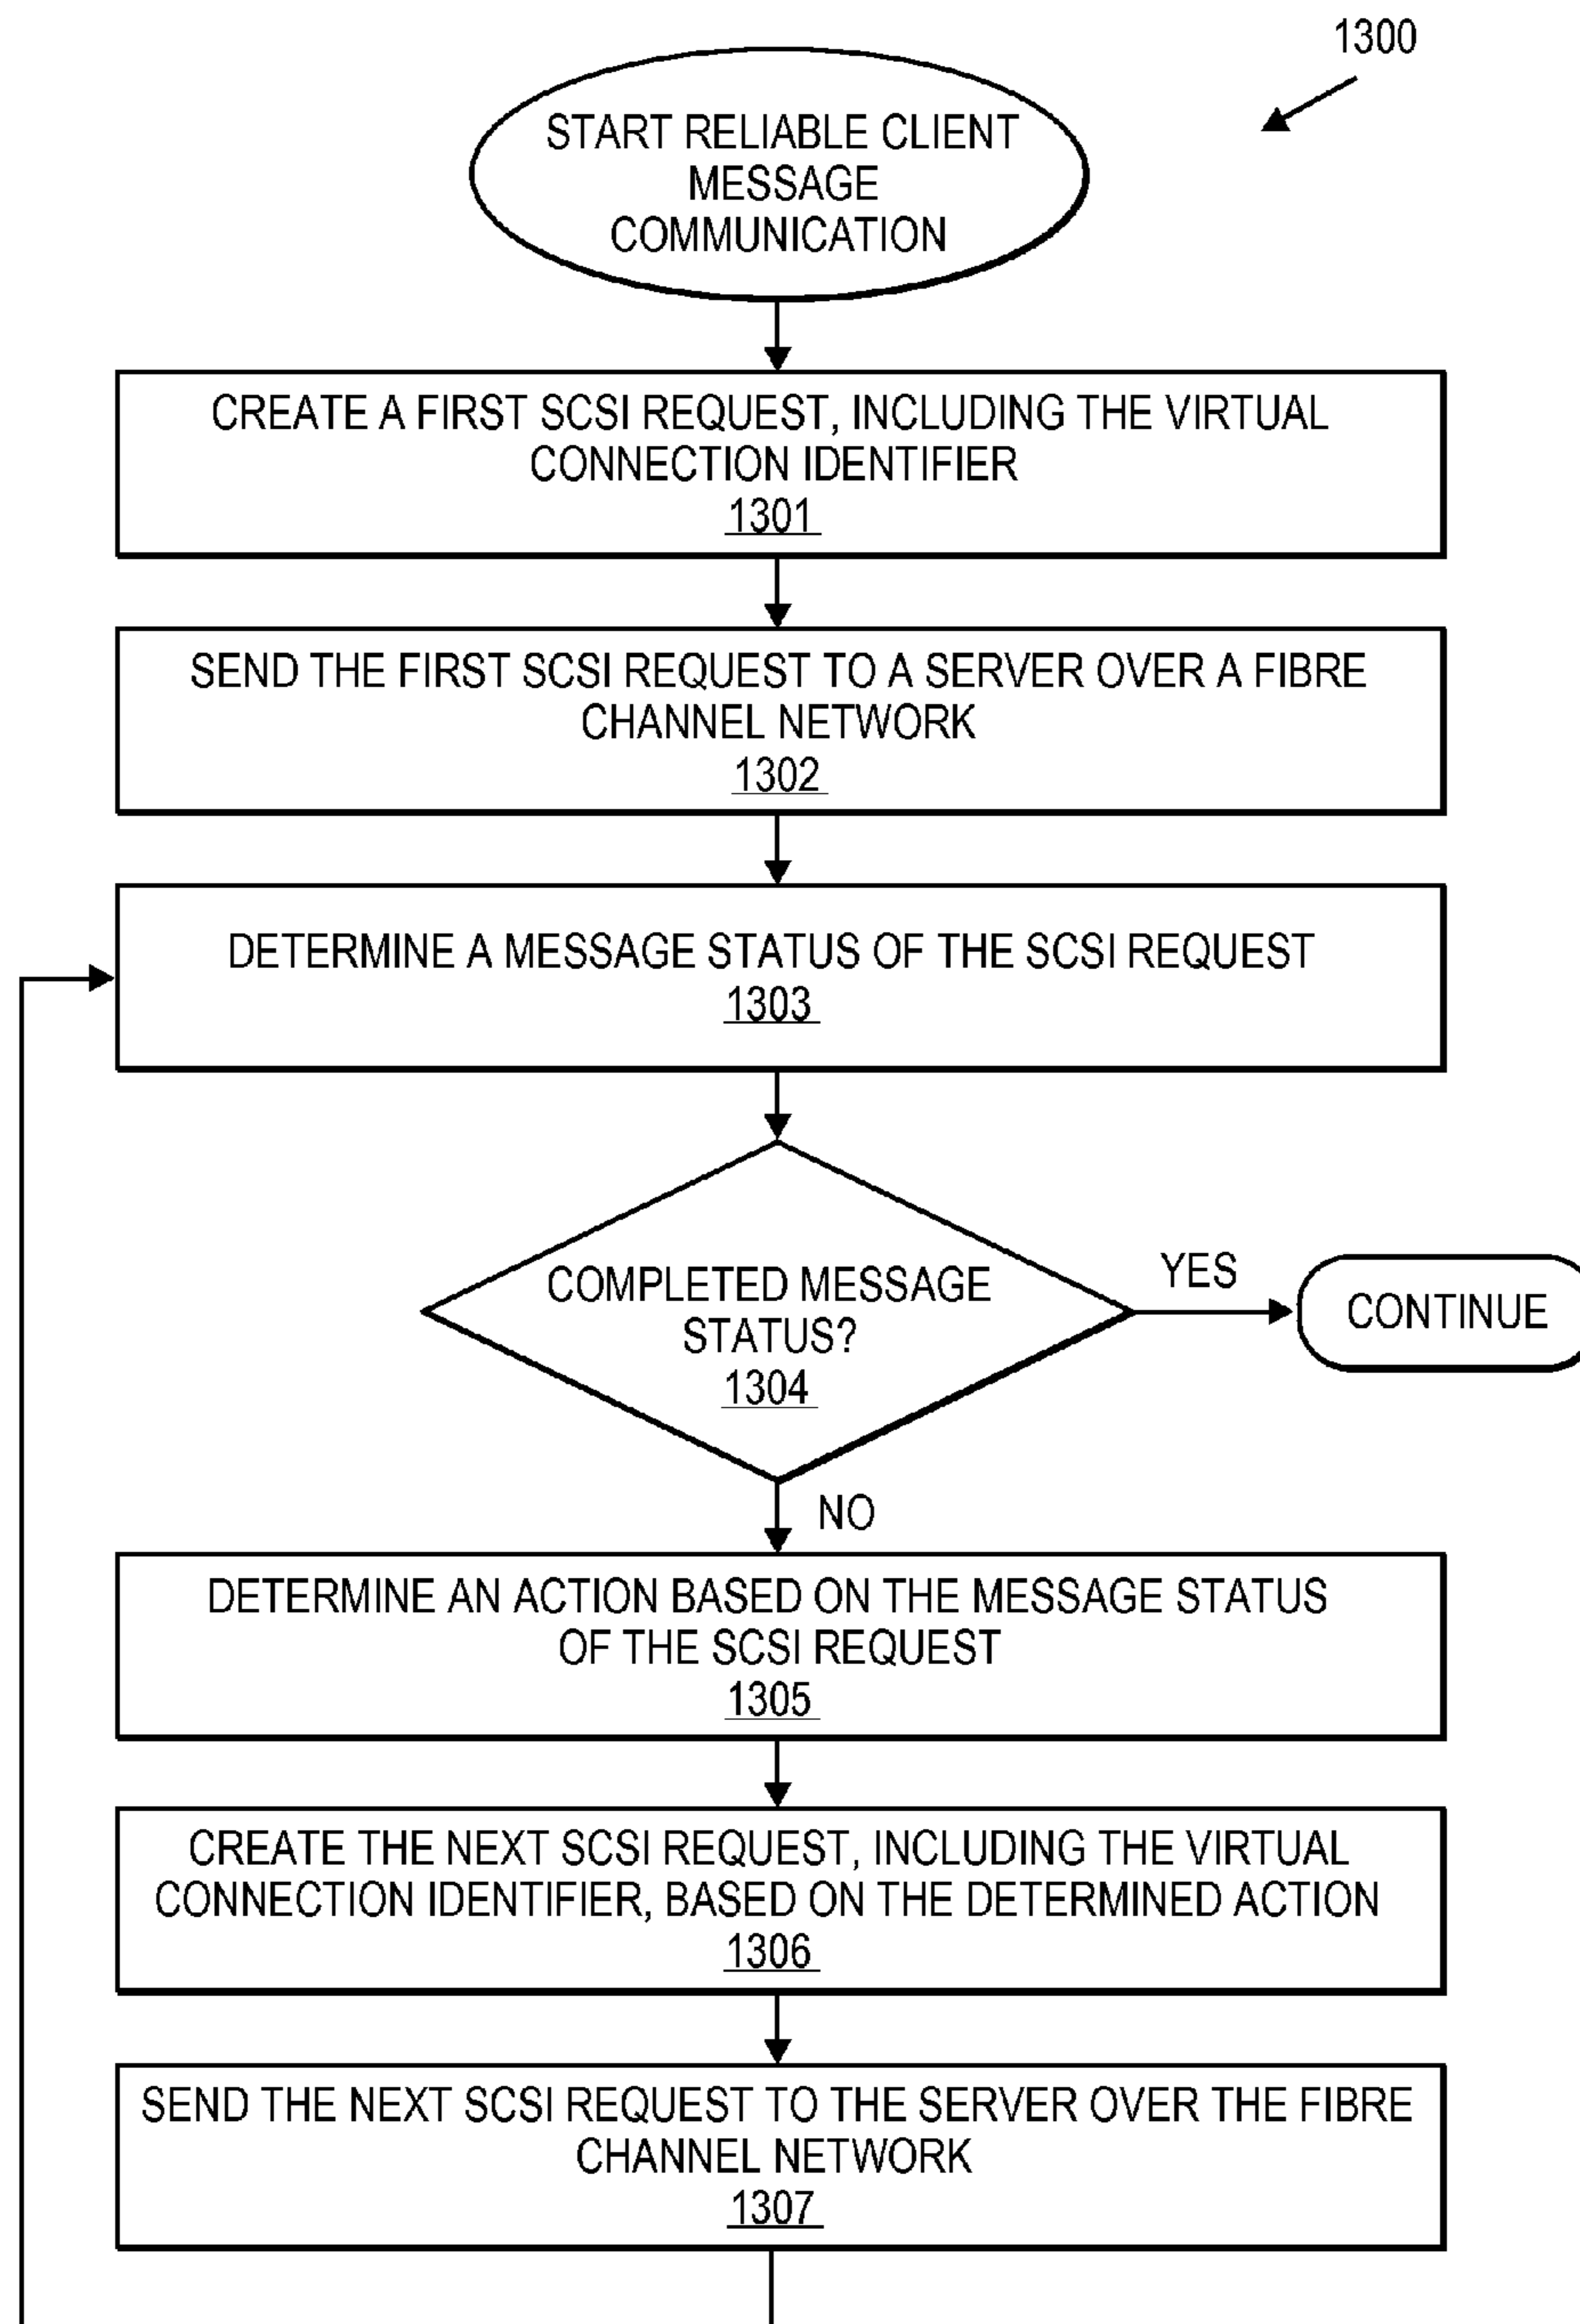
1300

START RELIABLE CLIENT MESSAGE COMMUNICATION

CREATE A FIRST SCSI REQUEST, INCLUDING THE VIRTUAL CONNECTION IDENTIFIER
1301

SEND THE FIRST SCSI REQUEST TO A SERVER OVER A FIBRE CHANNEL NETWORK
1302

DETERMINE A MESSAGE STATUS OF THE SCSI REQUEST
1303

COMPLETED MESSAGE STATUS?
1304

YES

CONTINUE

NO

DETERMINE AN ACTION BASED ON THE MESSAGE STATUS OF THE SCSI REQUEST
1305

CREATE THE NEXT SCSI REQUEST, INCLUDING THE VIRTUAL CONNECTION IDENTIFIER, BASED ON THE DETERMINED ACTION
1306

SEND THE NEXT SCSI REQUEST TO THE SERVER OVER THE FIBRE CHANNEL NETWORK
1307